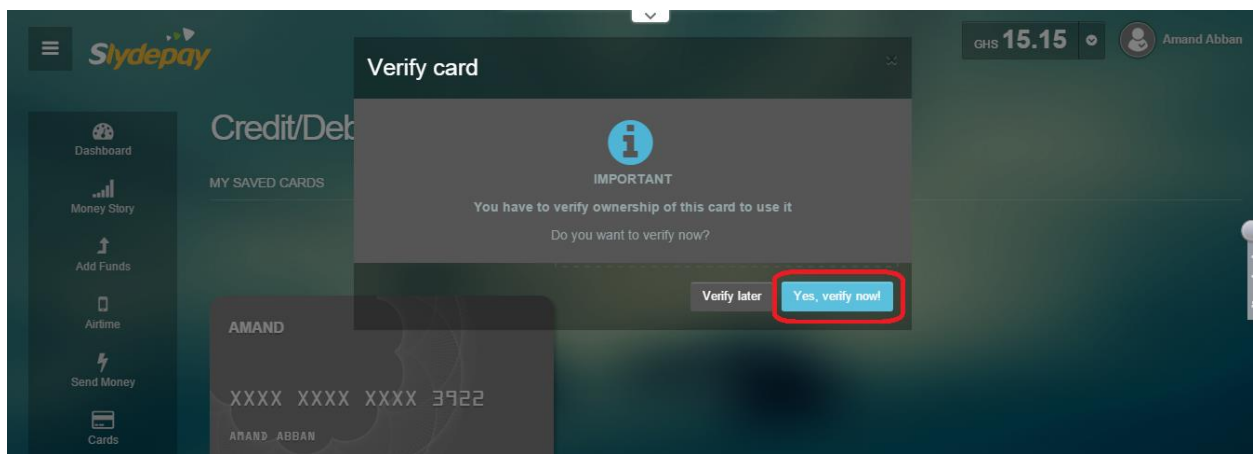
Slydepay

GHS 15.15

Amand Abban

Dashboard

Money Story

Add Funds

Airtime

Send Money

Cards

Credit/Deb

MY SAVED CARDS

Verify card

IMPORTANT

You have to verify ownership of this card to use it

Do you want to verify now?

Verify later

Yes, verify now!

AMAND

XXXX XXXX XXXX 3922

AMAND ABBAN